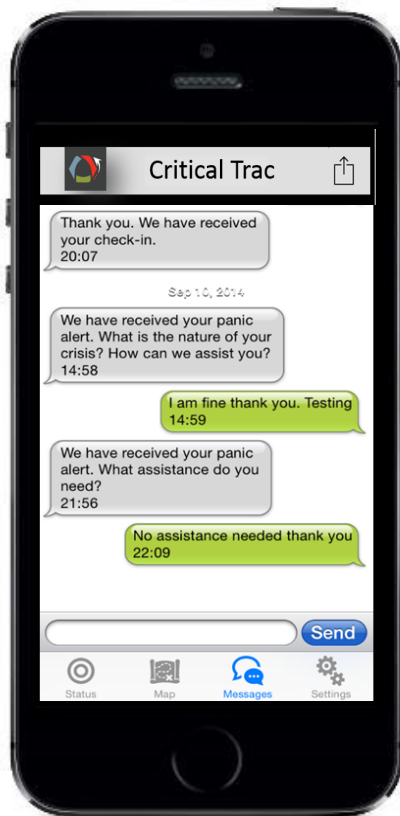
Critical Trac

Thank you. We have received your check-in.
20:07

Sep 10, 2014

We have received your panic alert. What is the nature of your crisis? How can we assist you?
14:58

I am fine thank you. Testing
14:59

We have received your panic alert. What assistance do you need?
21:56

No assistance needed thank you
22:09

Send

Status
Map
Messages
Settings